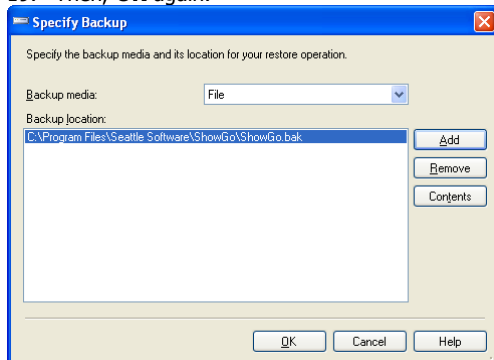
Specify Backup

Specify the backup media and its location for your restore operation.

Backup media: File

Backup location:

C:\Program Files\Seattle Software\ShowGo\ShowGo.bak

Add

Remove

Contents

OK Cancel Help